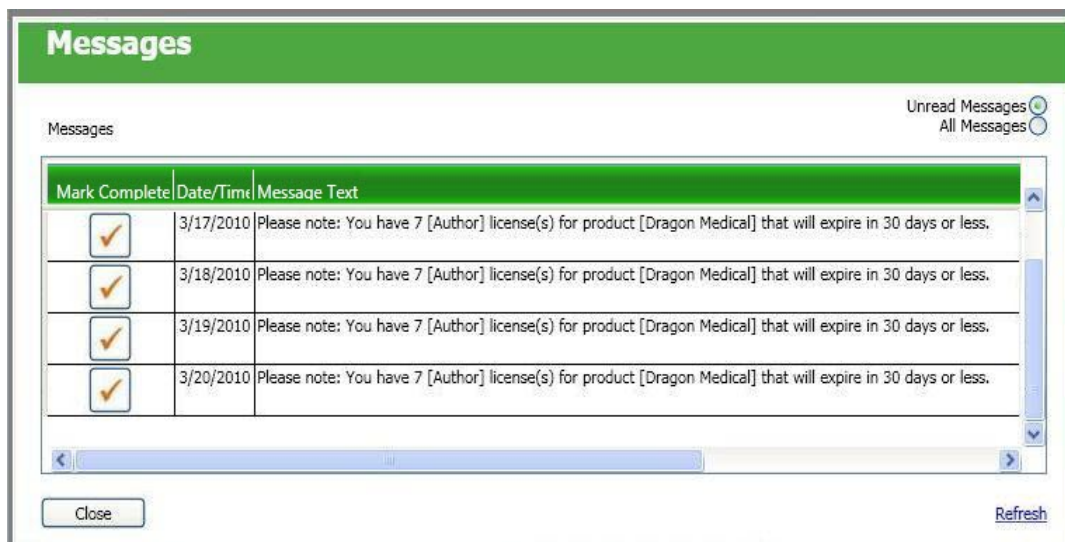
Messages

Unread Messages
All Messages

Messages

| Mark Complete | Date/Time | Message Text |
|---|---|---|
| ✓ | 3/17/2010 | Please note: You have 7 [Author] license(s) for product [Dragon Medical] that will expire in 30 days or less. |
| ✓ | 3/18/2010 | Please note: You have 7 [Author] license(s) for product [Dragon Medical] that will expire in 30 days or less. |
| ✓ | 3/19/2010 | Please note: You have 7 [Author] license(s) for product [Dragon Medical] that will expire in 30 days or less. |
| ✓ | 3/20/2010 | Please note: You have 7 [Author] license(s) for product [Dragon Medical] that will expire in 30 days or less. |

Close

Refresh